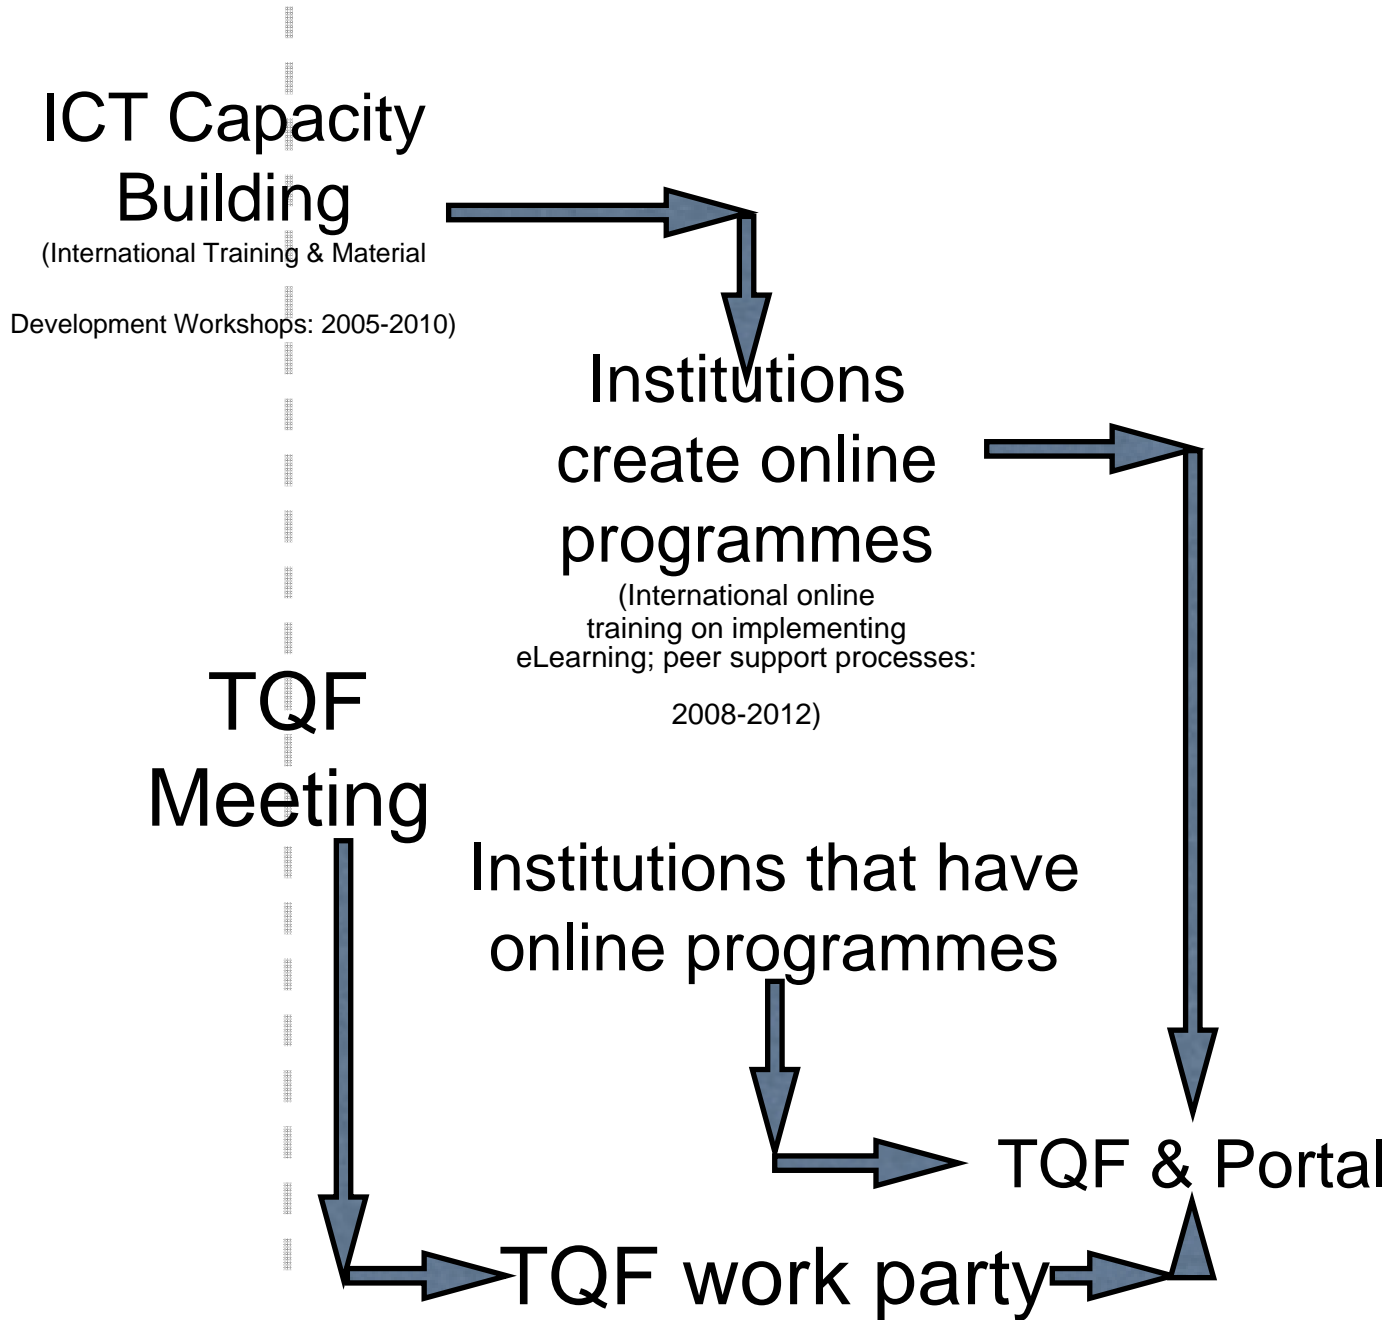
ICT Capacity Building
(International Training & Material

Development Workshops: 2005-2010)

Institutions create online programmes
(International online training on implementing eLearning; peer support processes:

2008-2012)

TQF Meeting

Institutions that have online programmes

TQF & Portal

TQF work party